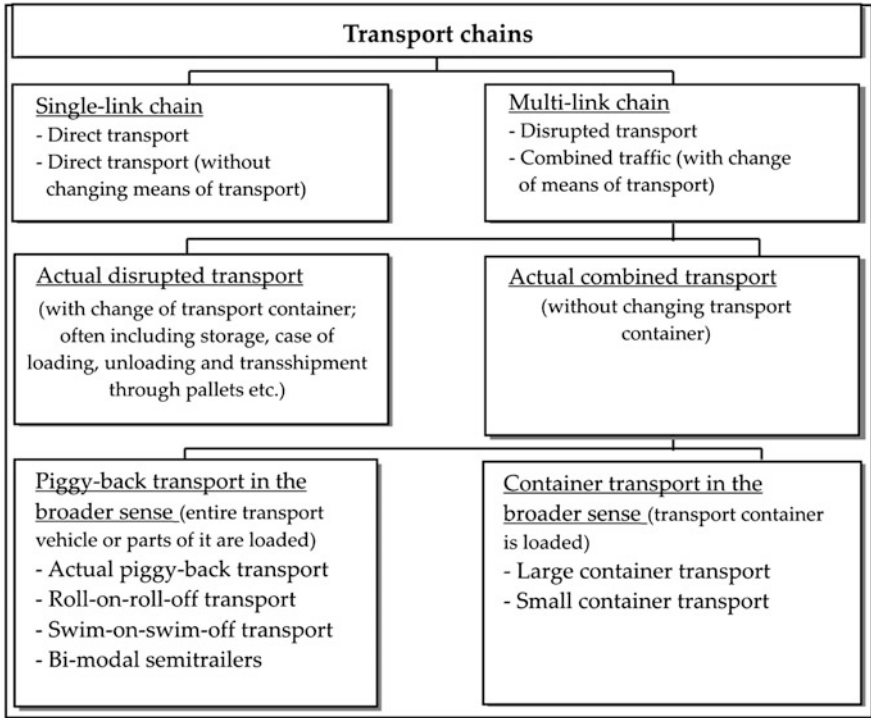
Transport chains

Single-link chain
- Direct transport
- Direct transport (without changing means of transport)

Multi-link chain
- Disrupted transport
- Combined traffic (with change of means of transport)

Actual disrupted transport
(with change of transport container; often including storage, case of loading, unloading and transshipment through pallets etc.)

Actual combined transport
(without changing transport container)

Piggy-back transport in the broader sense (entire transport vehicle or parts of it are loaded)
- Actual piggy-back transport
- Roll-on-roll-off transport
- Swim-on-swim-off transport
- Bi-modal semitrailers

Container transport in the broader sense (transport container is loaded)
- Large container transport
- Small container transport